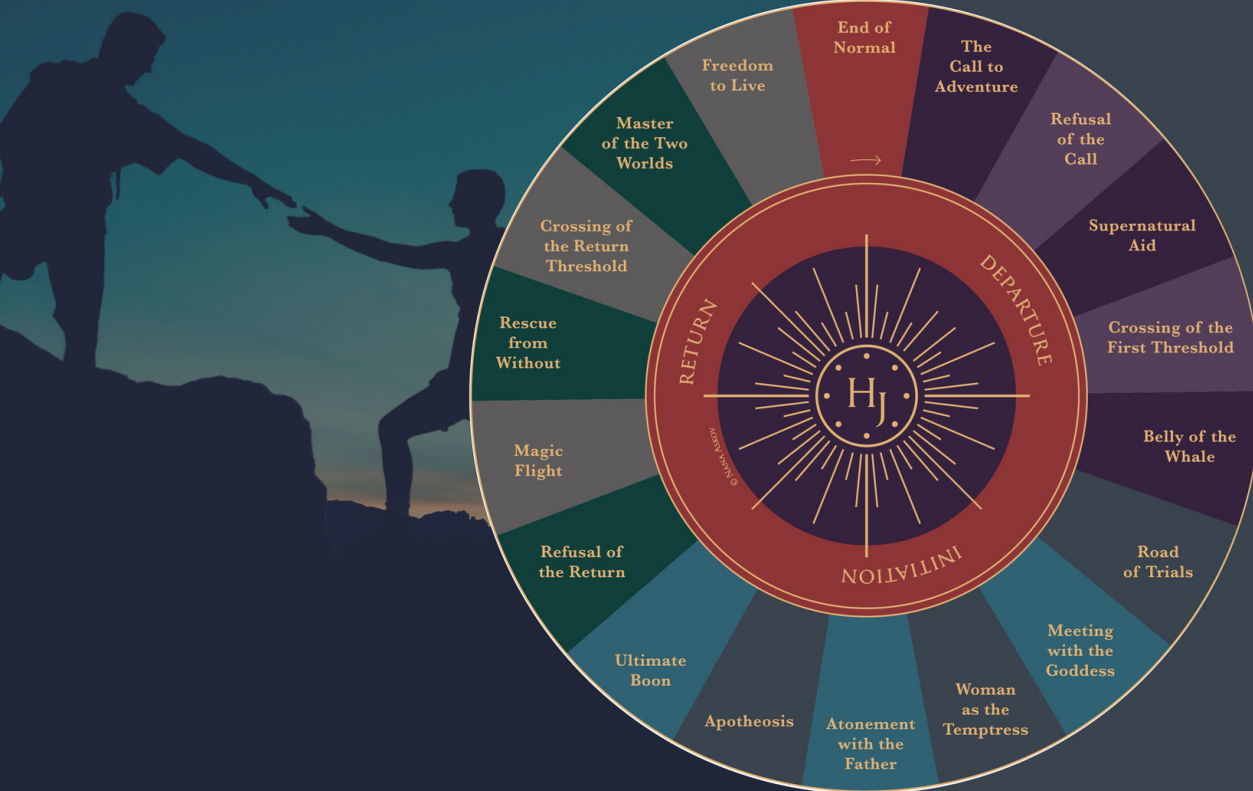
End of Normal

The Call to Adventure

Refusal of the Call

Supernatural Aid

Crossing of the First Threshold

Belly of the Whale

Road of Trials

Meeting with the Goddess

Woman as the Temptress

Atonement with the Father

Apotheosis

Ultimate Boon

Refusal of the Return

Magic Flight

Rescue from Without

Crossing of the Return Threshold

Master of the Two Worlds

Freedom to Live

DEPARTURE

INITIATION

RETURN

HJ

© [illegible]